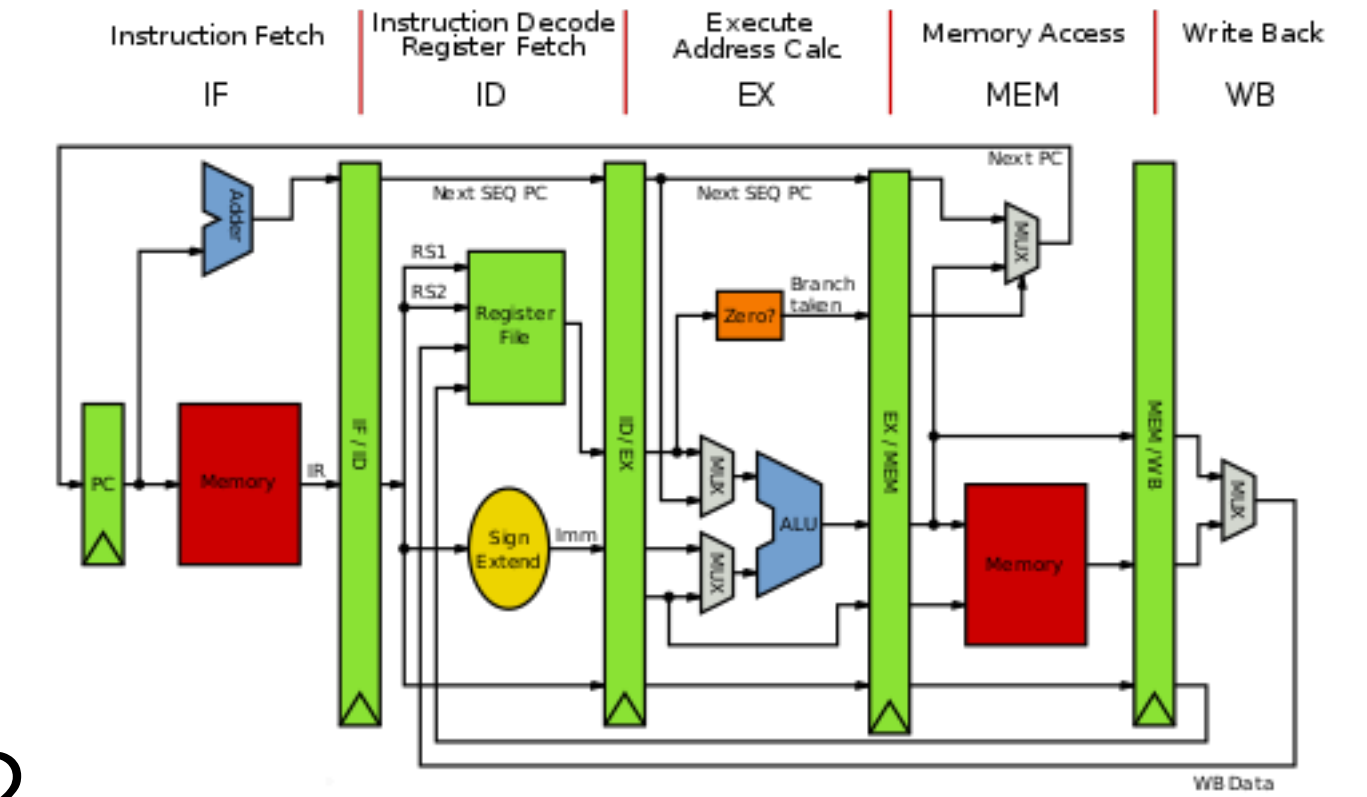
Instruction Fetch

IF

Instruction Decode
Register Fetch

ID

Execute
Address Calc

EX

Memory Access

MEM

Write Back

WB

Next PC

Adder

Next SEQ PC

Next SEQ PC

MUX

RS1

RS2

Register File

Zero?

Branch taken

PC

Memory

IR

IF / ID

ID / EX

MUX

ALU

EX / MEM

MEM / WB

MUX

Sign Extend

Imm

MUX

Memory

WB Data